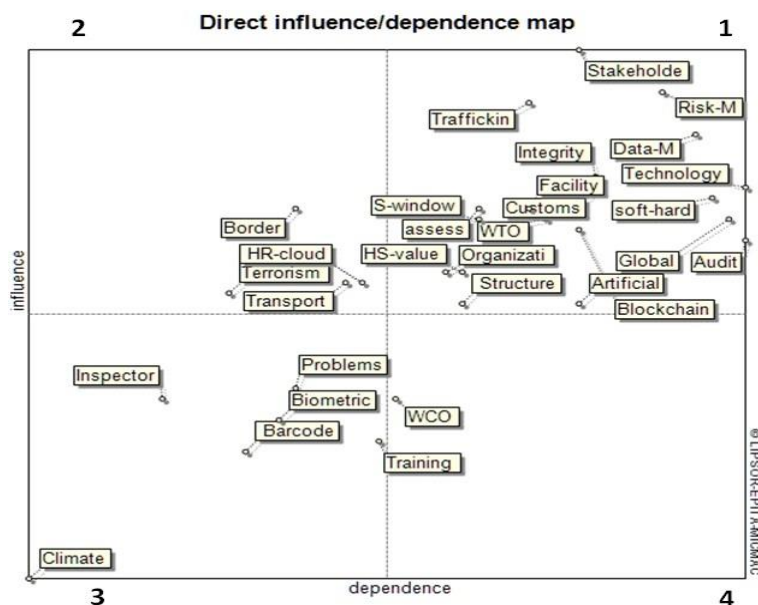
2

Direct influence/dependence map

1

Stakeholde
Risk-M
Traffickin
Integrity
Data-M
Facility
Technology
S-window
Customs
soft-hard
Border
assess
WTO
HR-cloud
HS-value
Organizati
Global
Audit
Terrorism
Structure
Artificial
Transport
Blockchain
influence
Problems
Inspector
Biometric
WCO
Barcode
Training
Climate
dependence
© LIPSOR-EPITA-MICMAC

3

4